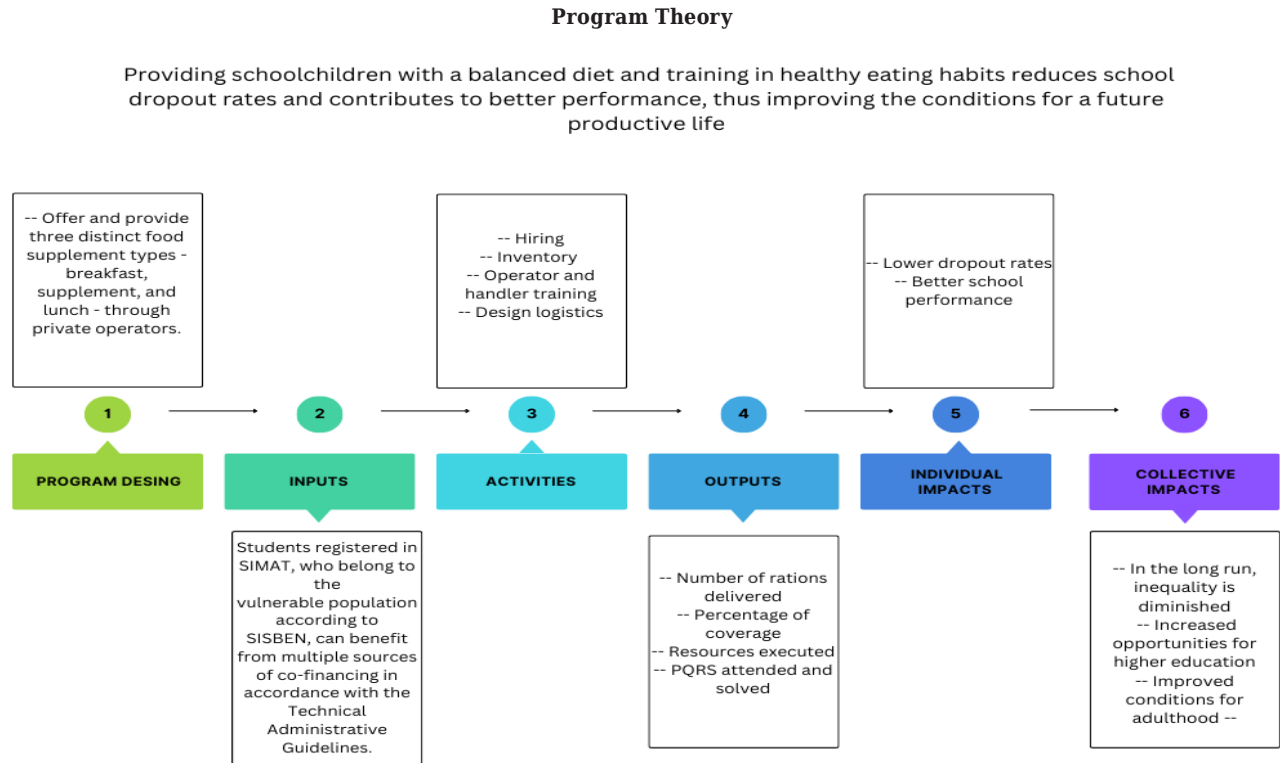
**Program Theory**

Providing schoolchildren with a balanced diet and training in healthy eating habits reduces school dropout rates and contributes to better performance, thus improving the conditions for a future productive life

-- Offer and provide three distinct food supplement types - breakfast, supplement, and lunch - through private operators.

1

PROGRAM DESING

2

INPUTS

Students registered in SIMAT, who belong to the vulnerable population according to SISBEN, can benefit from multiple sources of co-financing in accordance with the Technical Administrative Guidelines.

-- Hiring
-- Inventory
-- Operator and handler training
-- Design logistics

3

ACTIVITIES

4

OUTPUTS

-- Number of rations delivered
-- Percentage of coverage
-- Resources executed
-- PQRS attended and solved

-- Lower dropout rates
-- Better school performance

5

INDIVIDUAL IMPACTS

6

COLLECTIVE IMPACTS

-- In the long run, inequality is diminished
-- Increased opportunities for higher education
-- Improved conditions for adulthood --